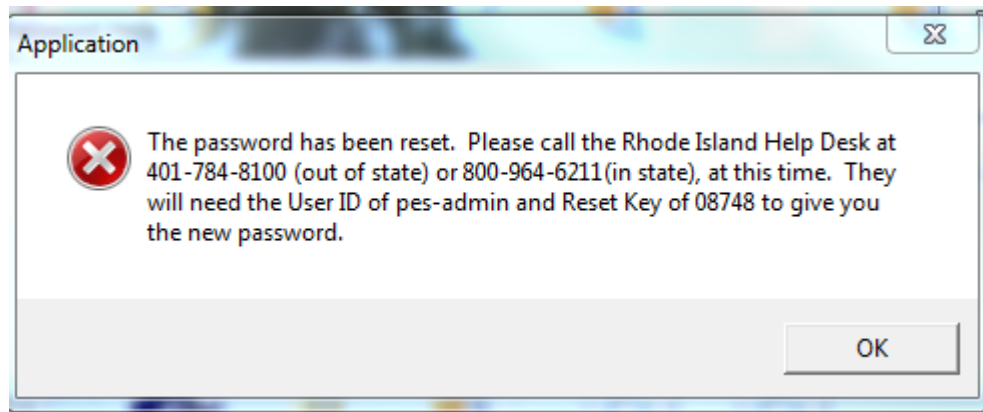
Application

The password has been reset. Please call the Rhode Island Help Desk at 401-784-8100 (out of state) or 800-964-6211(in state), at this time. They will need the User ID of pes-admin and Reset Key of 08748 to give you the new password.

OK